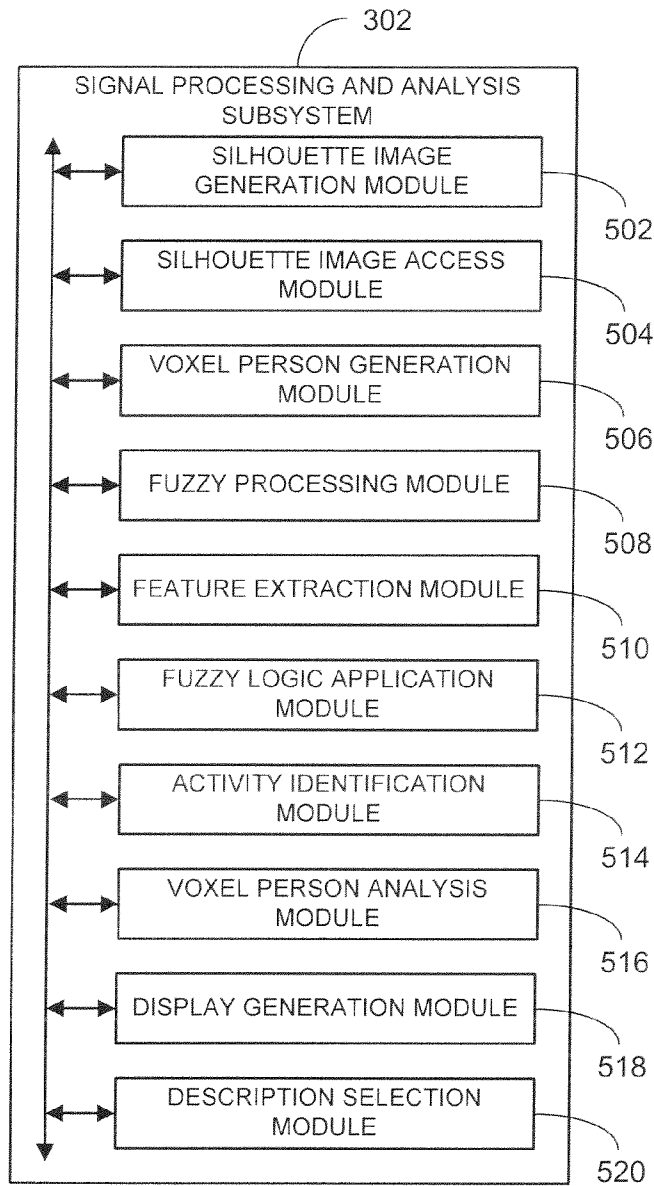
302

SIGNAL PROCESSING AND ANALYSIS SUBSYSTEM

SILHOUETTE IMAGE GENERATION MODULE

502

SILHOUETTE IMAGE ACCESS MODULE

504

VOXEL PERSON GENERATION MODULE

506

FUZZY PROCESSING MODULE

508

FEATURE EXTRACTION MODULE

510

FUZZY LOGIC APPLICATION MODULE

512

ACTIVITY IDENTIFICATION MODULE

514

VOXEL PERSON ANALYSIS MODULE

516

DISPLAY GENERATION MODULE

518

DESCRIPTION SELECTION MODULE

520